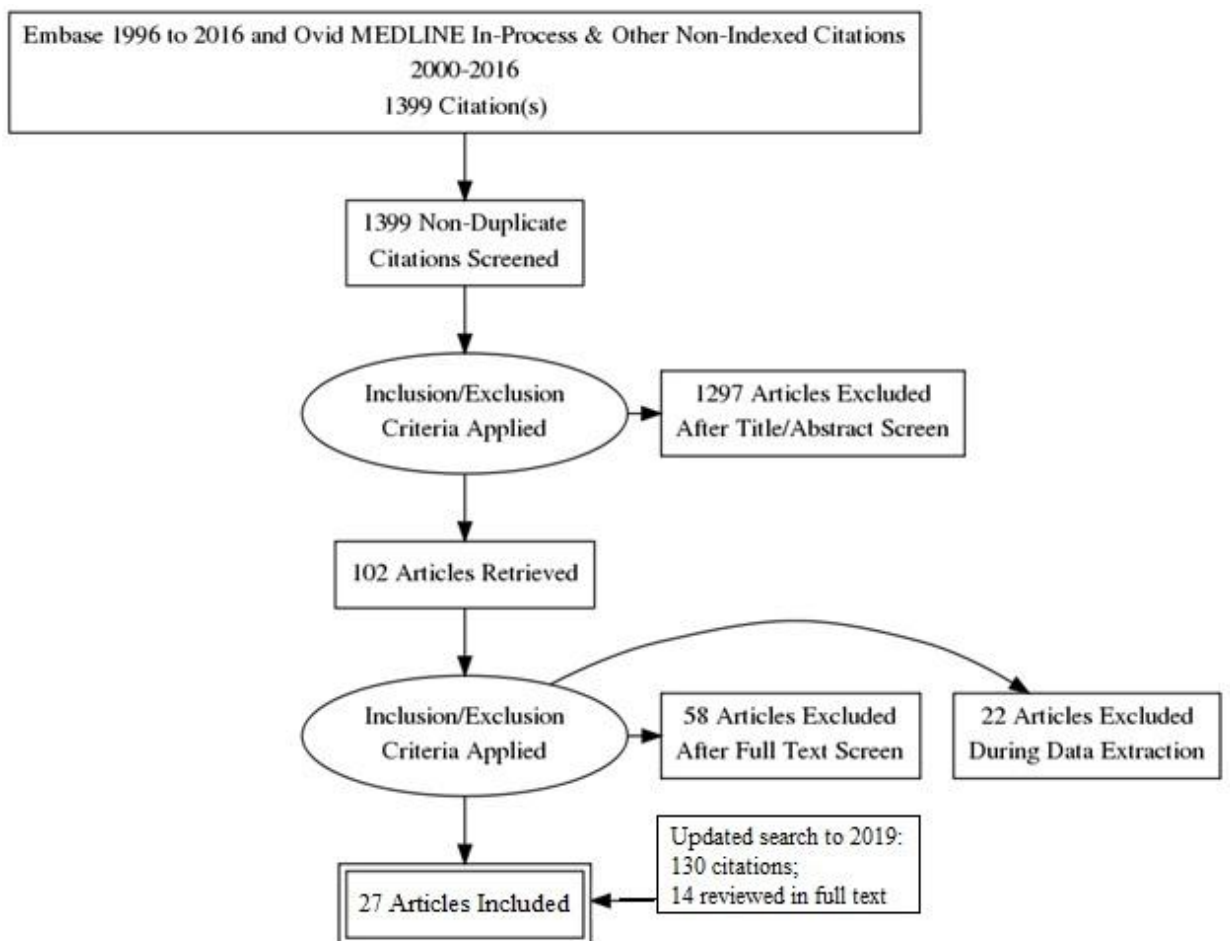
Embase 1996 to 2016 and Ovid MEDLINE In-Process & Other Non-Indexed Citations
2000-2016
1399 Citation(s)

1399 Non-Duplicate Citations Screened

Inclusion/Exclusion Criteria Applied

1297 Articles Excluded After Title/Abstract Screen

102 Articles Retrieved

Inclusion/Exclusion Criteria Applied

58 Articles Excluded After Full Text Screen

22 Articles Excluded During Data Extraction

Updated search to 2019:
130 citations;
14 reviewed in full text

27 Articles Included